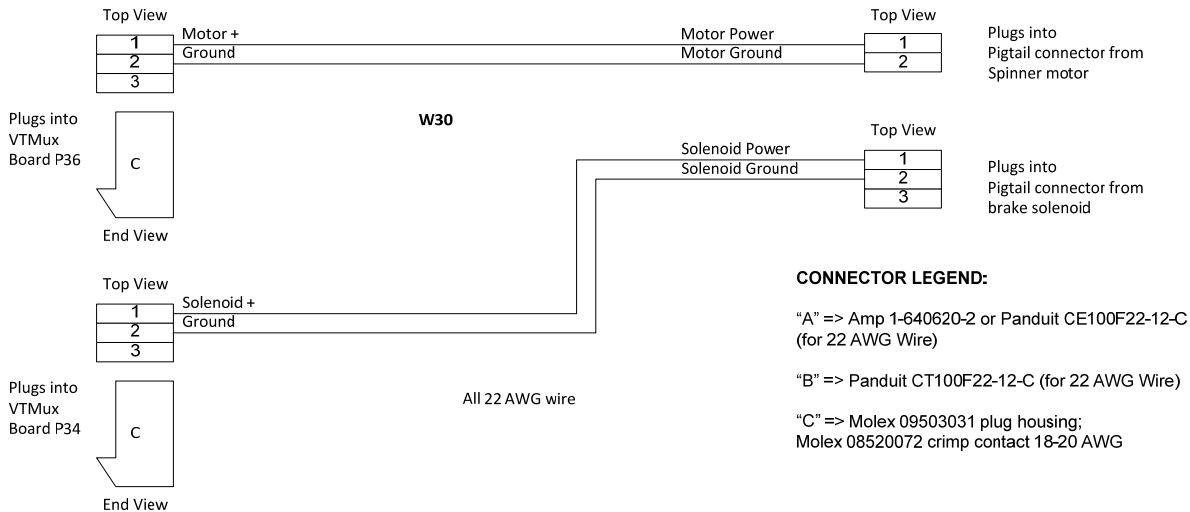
Top View

1
2
3

Motor +
Ground

Motor Power
Motor Ground

Top View

1
2

Plugs into Pigtail connector from Spinner motor

Plugs into VTMux Board P36

C

End View

W30

Solenoid Power
Solenoid Ground

Top View

1
2
3

Plugs into Pigtail connector from brake solenoid

Top View

1
2
3

Solenoid +
Ground

CONNECTOR LEGEND:

“A” => Amp 1-640620-2 or Panduit CE100F22-12-C (for 22 AWG Wire)

“B” => Panduit CT100F22-12-C (for 22 AWG Wire)

“C” => Molex 09503031 plug housing; Molex 08520072 crimp contact 18-20 AWG

Plugs into VTMux Board P34

C

End View

All 22 AWG wire